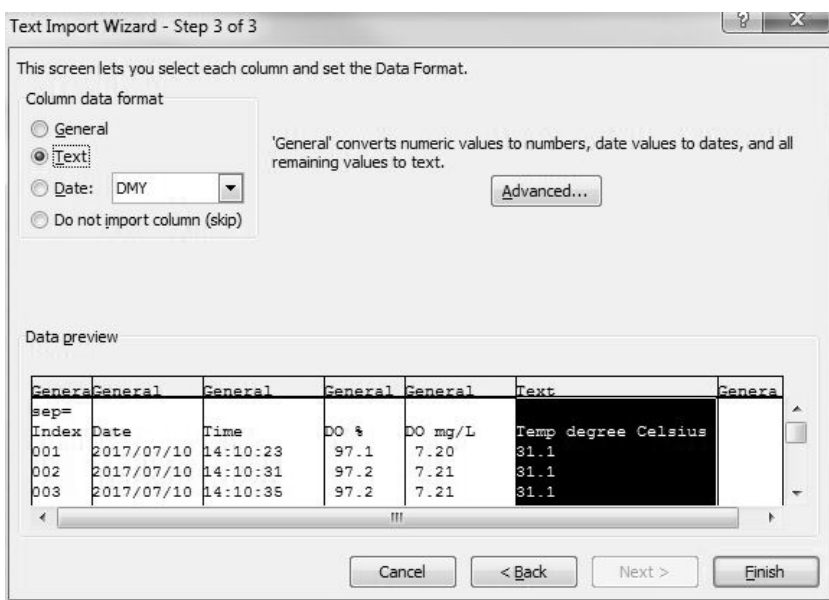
Text Import Wizard - Step 3 of 3

?

X

This screen lets you select each column and set the Data Format.

Column data format

General

Text

Date: DMY

Do not import column (skip)

'General' converts numeric values to numbers, date values to dates, and all remaining values to text.

Advanced...

Data preview

| GeneraGeneral | General | General | General | Text | Genera |
|---|---|---|---|---|---|
| sep= | | | | | |
| Index Date | Time | DO % | DO mg/L | Temp degree Celsius | |
| 001 2017/07/10 | 14:10:23 | 97.1 | 7.20 | 31.1 | |
| 002 2017/07/10 | 14:10:31 | 97.2 | 7.21 | 31.1 | |
| 003 2017/07/10 | 14:10:35 | 97.2 | 7.21 | 31.1 | |

Cancel

< Back

Next >

Finish